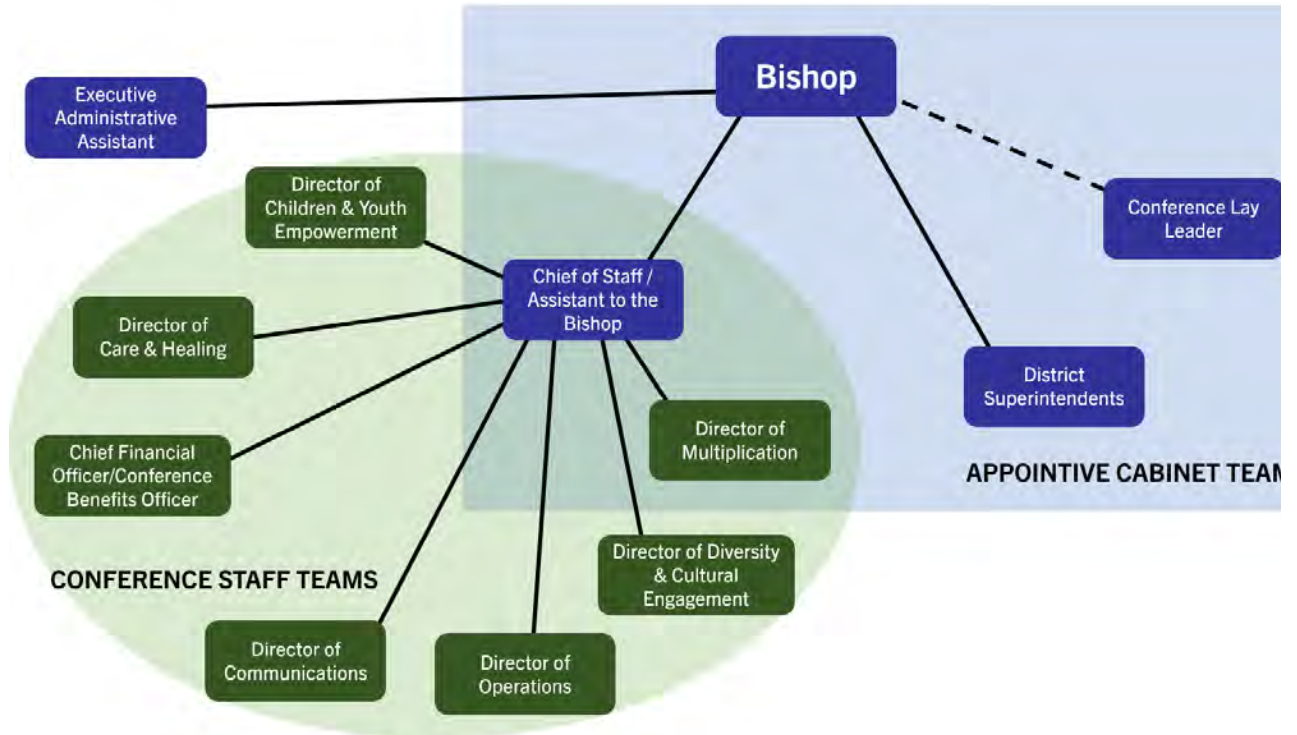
Bishop

Executive Administrative Assistant

Conference Lay Leader

Director of Children & Youth Empowerment

Chief of Staff / Assistant to the Bishop

Director of Care & Healing

District Superintendents

Chief Financial Officer/Conference Benefits Officer

Director of Multiplication

APPOINTIVE CABINET TEA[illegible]

Director of Diversity & Cultural Engagement

CONFERENCE STAFF TEAMS

Director of Communications

Director of Operations